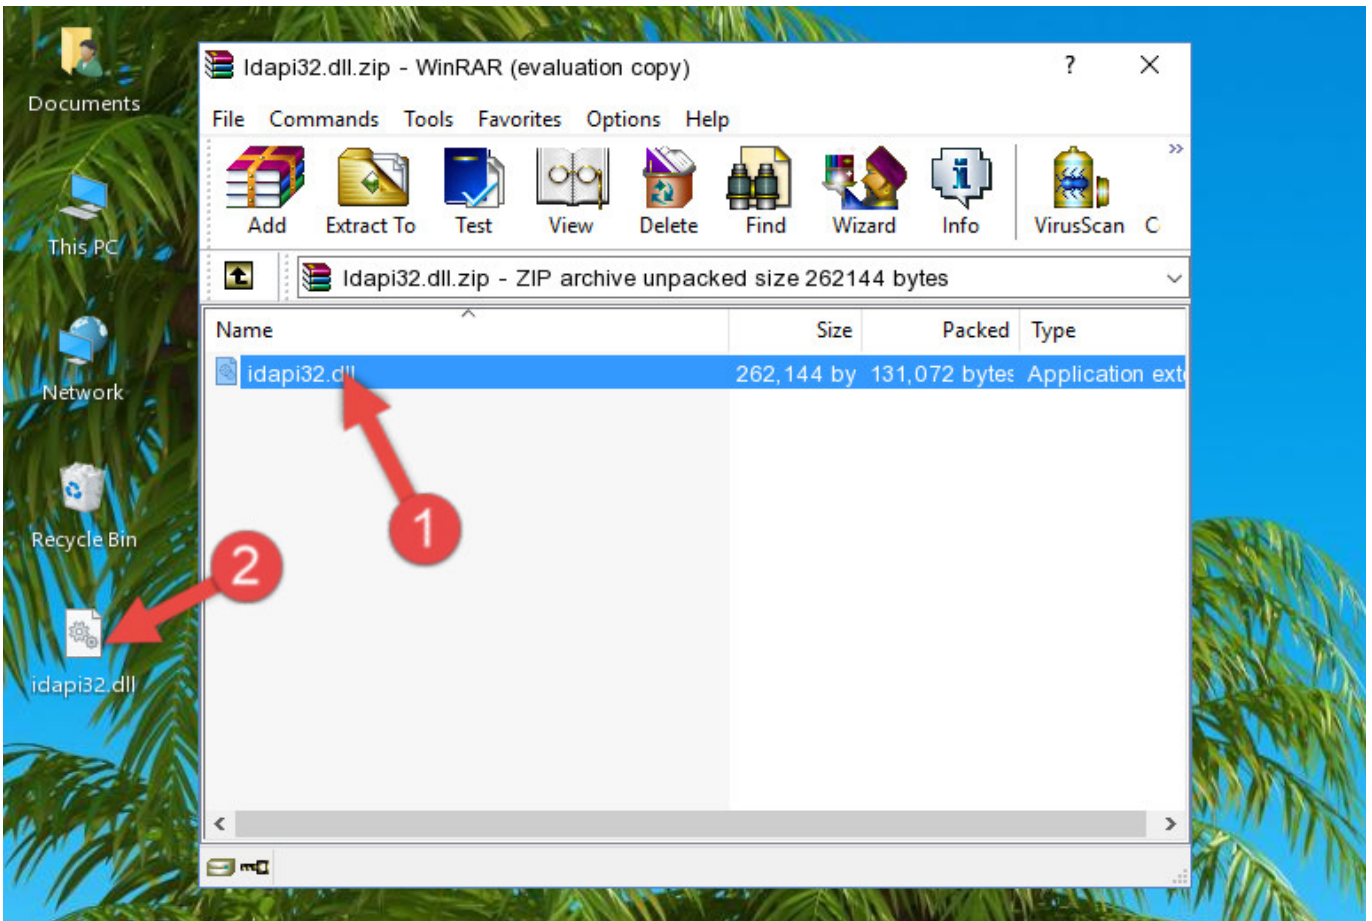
Documents

This PC

Network

Recycle Bin

idapi32.dll

Idapi32.dll.zip - WinRAR (evaluation copy)

?

File Commands Tools Favorites Options Help

Add Extract To Test View Delete Find Wizard Info VirusScan C

Idapi32.dll.zip - ZIP archive unpacked size 262144 bytes

| Name | Size | Packed | Type |
|---|---|---|---|
| idapi32.dll | 262,144 by | 131,072 bytes | Application ext |

1

2